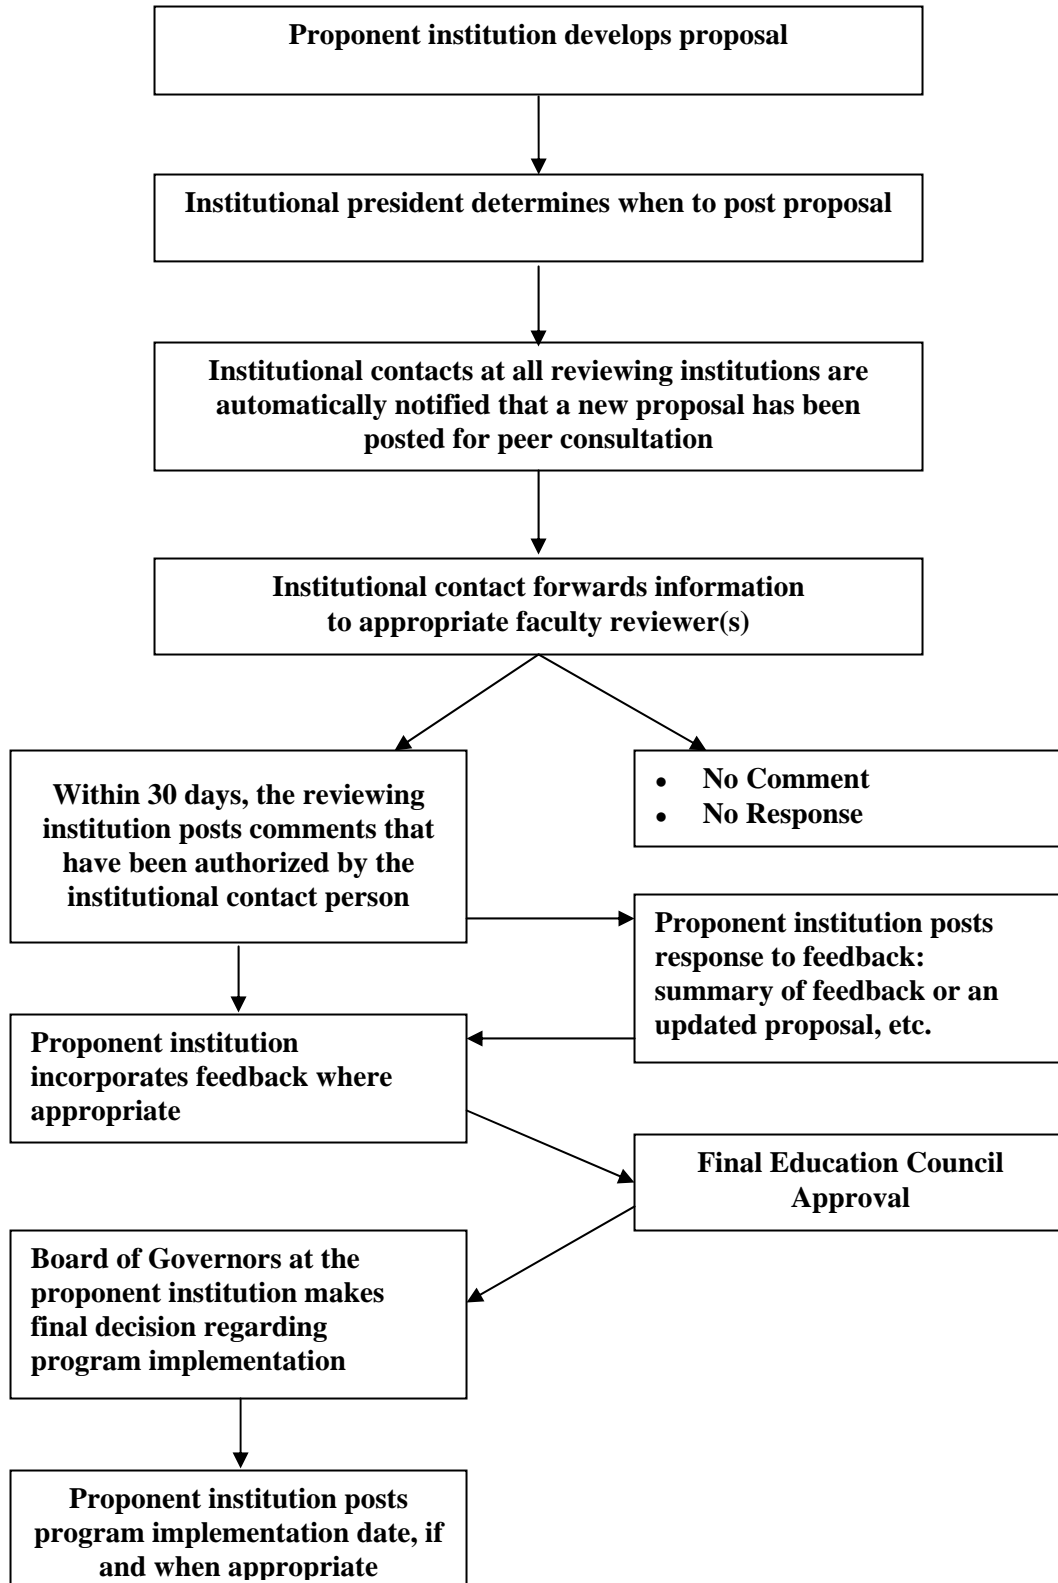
Proponent institution develops proposal

Institutional president determines when to post proposal

Institutional contacts at all reviewing institutions are automatically notified that a new proposal has been posted for peer consultation

Institutional contact forwards information to appropriate faculty reviewer(s)

Within 30 days, the reviewing institution posts comments that have been authorized by the institutional contact person

- No Comment
- No Response

Proponent institution posts response to feedback: summary of feedback or an updated proposal, etc.

Proponent institution incorporates feedback where appropriate

Final Education Council Approval

Board of Governors at the proponent institution makes final decision regarding program implementation

Proponent institution posts program implementation date, if and when appropriate